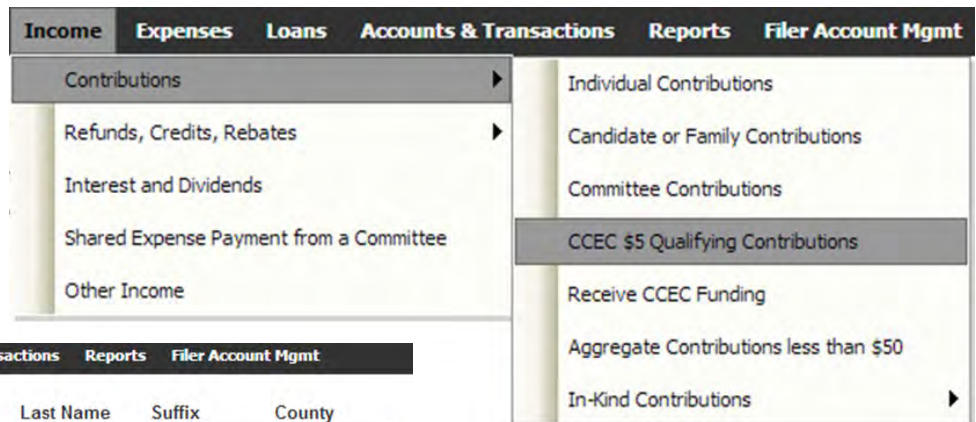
Income Expenses Loans Accounts & Transactions Reports Filer Account Mgmt

Contributions
Refunds, Credits, Rebates
Interest and Dividends
Shared Expense Payment from a Committee
Other Income

Individual Contributions
Candidate or Family Contributions
Committee Contributions
CCEC $5 Qualifying Contributions
Receive CCEC Funding
Aggregate Contributions less than $50
In-Kind Contributions

sactions Reports Filer Account Mgmt

Last Name Suffix County